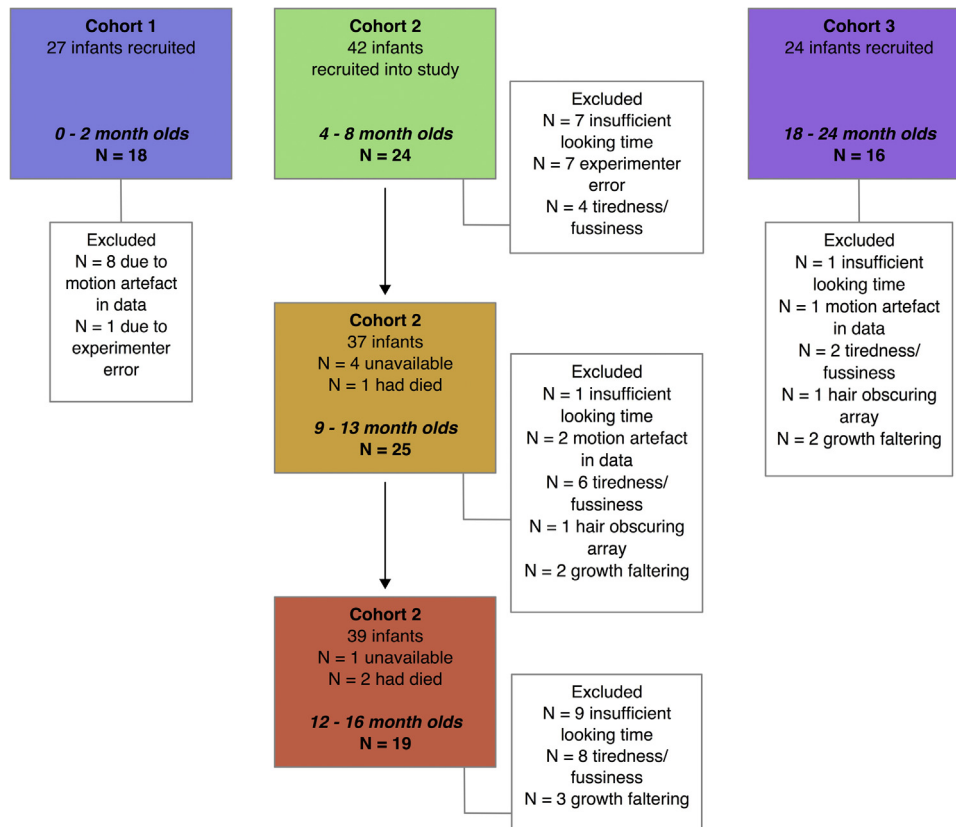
**Cohort 1**
27 infants recruited

***0 - 2 month olds***
**N = 18**

Excluded
N = 8 due to motion artefact in data
N = 1 due to experimenter error

**Cohort 2**
42 infants recruited into study

***4 - 8 month olds***
**N = 24**

Excluded
N = 7 insufficient looking time
N = 7 experimenter error
N = 4 tiredness/ fussiness

**Cohort 2**
37 infants
N = 4 unavailable
N = 1 had died

***9 - 13 month olds***
**N = 25**

Excluded
N = 1 insufficient looking time
N = 2 motion artefact in data
N = 6 tiredness/ fussiness
N = 1 hair obscuring array
N = 2 growth faltering

**Cohort 2**
39 infants
N = 1 unavailable
N = 2 had died

***12 - 16 month olds***
**N = 19**

Excluded
N = 9 insufficient looking time
N = 8 tiredness/ fussiness
N = 3 growth faltering

**Cohort 3**
24 infants recruited

***18 - 24 month olds***
**N = 16**

Excluded
N = 1 insufficient looking time
N = 1 motion artefact in data
N = 2 tiredness/ fussiness
N = 1 hair obscuring array
N = 2 growth faltering